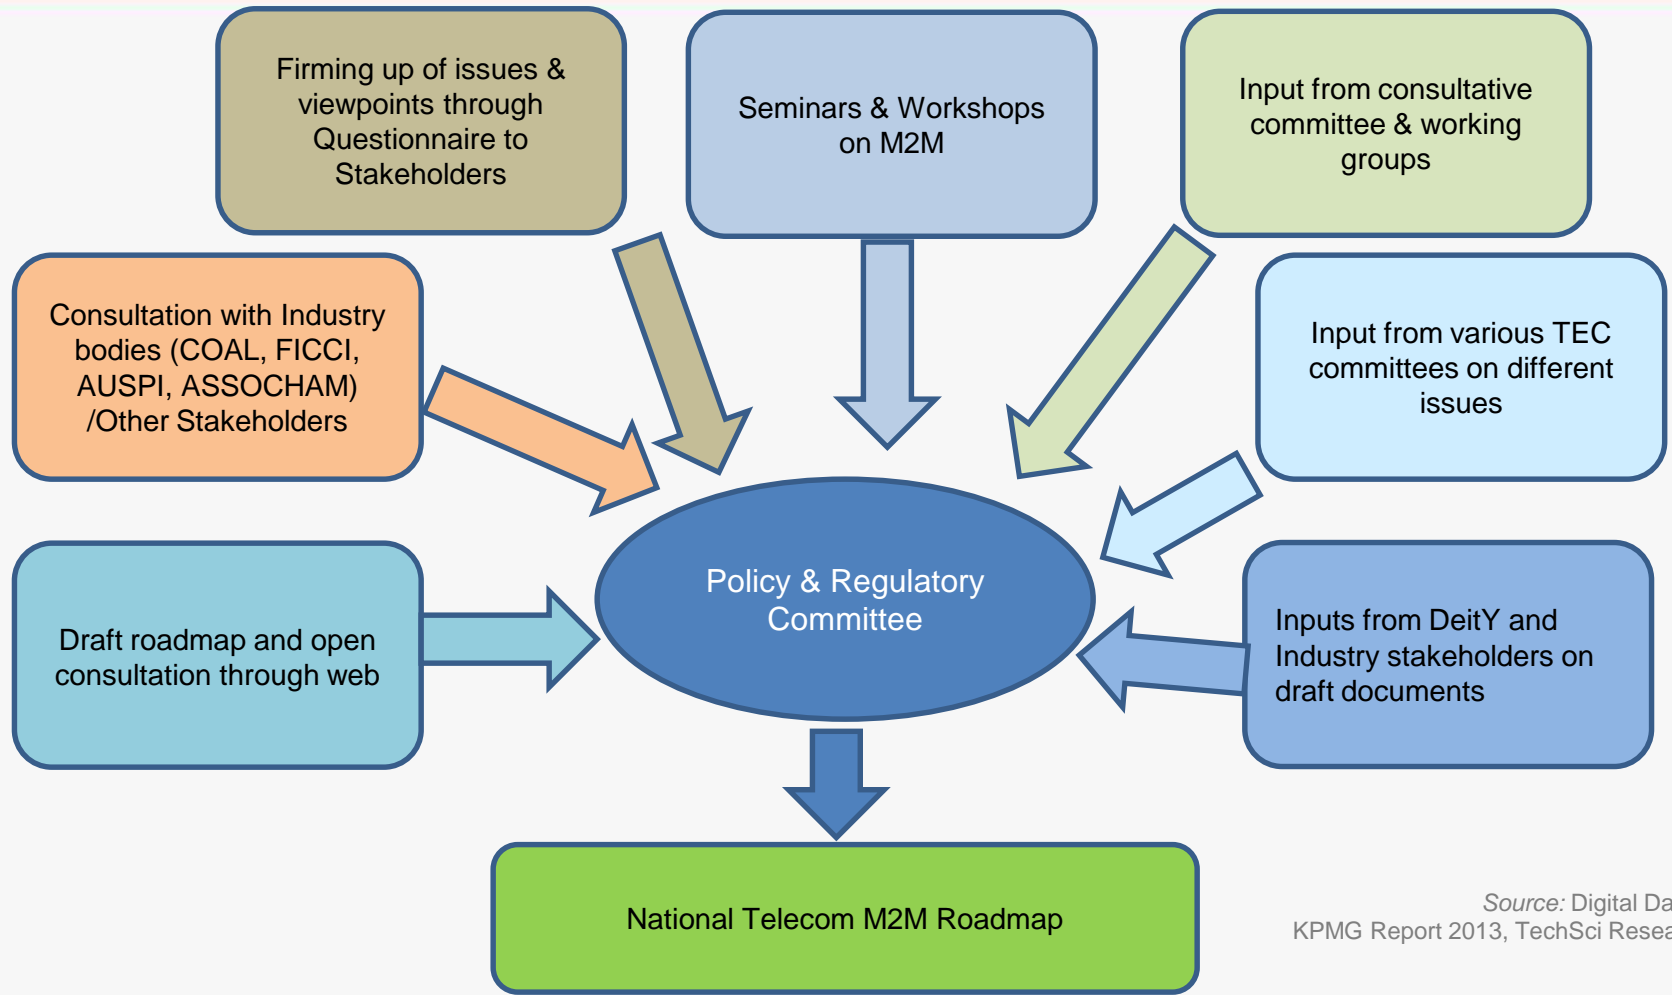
Firming up of issues & viewpoints through Questionnaire to Stakeholders

Seminars & Workshops on M2M

Input from consultative committee & working groups

Consultation with Industry bodies (COAL, FICCI, AUSPI, ASSOCHAM) /Other Stakeholders

Input from various TEC committees on different issues

Policy & Regulatory Committee

Draft roadmap and open consultation through web

Inputs from DeitY and Industry stakeholders on draft documents

National Telecom M2M Roadmap

Source: Digital Da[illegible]
KPMG Report 2013, TechSci Resea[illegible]